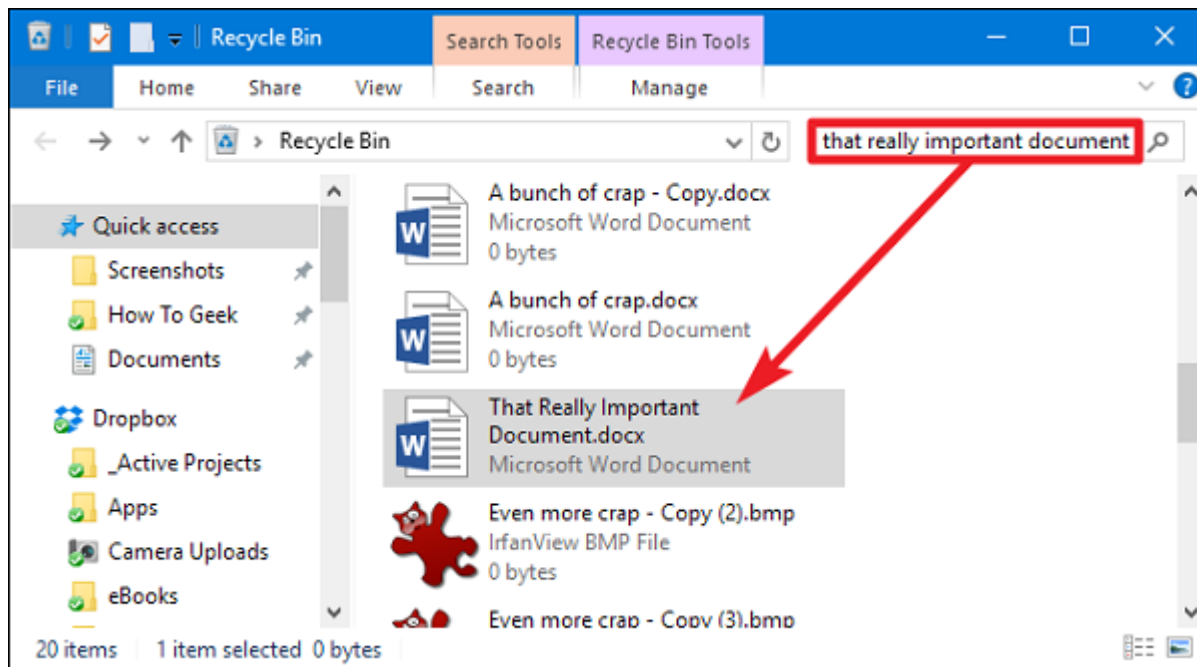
Recycle Bin
Search Tools
Recycle Bin Tools
File
Home
Share
View
Search
Manage

Recycle Bin
that really important document

Quick access
Screenshots
How To Geek
Documents
Dropbox
_Active Projects
Apps
Camera Uploads
eBooks

A bunch of crap - Copy.docx
Microsoft Word Document
0 bytes

A bunch of crap.docx
Microsoft Word Document
0 bytes

That Really Important Document.docx
Microsoft Word Document

Even more crap - Copy (2).bmp
IrfanView BMP File
0 bytes

Even more crap - Copy (3).bmp

20 items
1 item selected 0 bytes